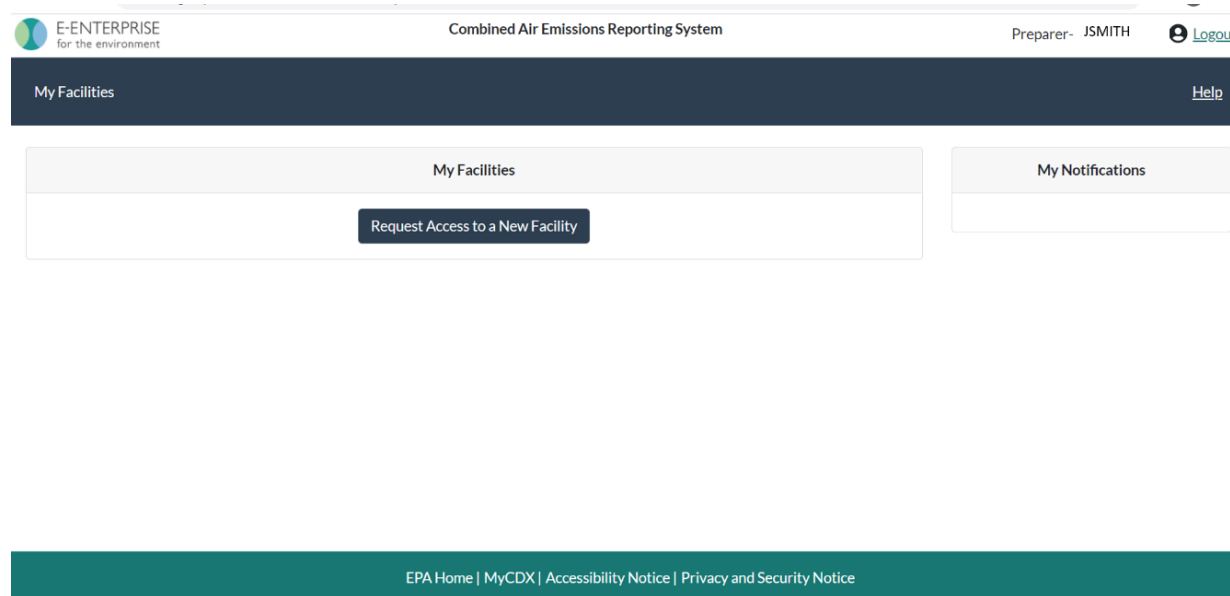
E-ENTERPRISE
for the environment

Combined Air Emissions Reporting System

Preparer- JSMITH

Logou

My Facilities

Help

My Facilities

Request Access to a New Facility

My Notifications

EPA Home | MyCDX | Accessibility Notice | Privacy and Security Notice